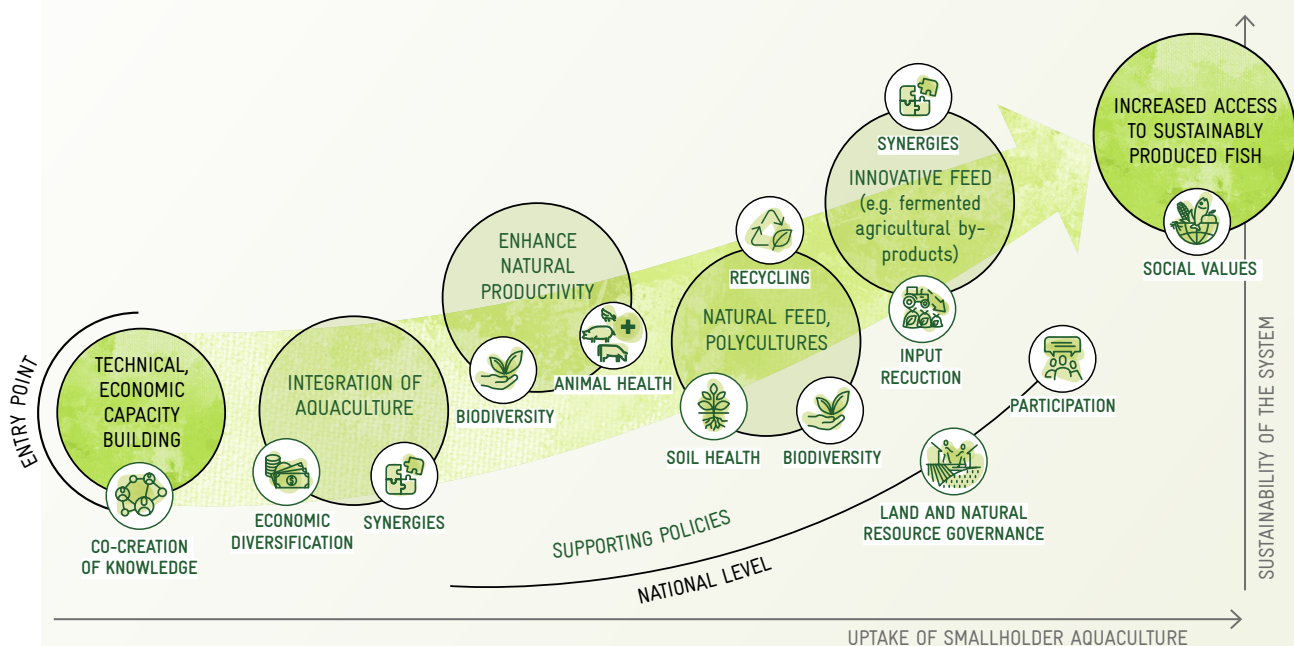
ENTRY POINT

TECHNICAL, ECONOMIC CAPACITY BUILDING

CO-CREATION OF KNOWLEDGE

INTEGRATION OF AQUACULTURE

ECONOMIC DIVERSIFICATION

SYNERGIES

ENHANCE NATURAL PRODUCTIVITY

BIODIVERSITY

ANIMAL HEALTH

RECYCLING

NATURAL FEED, POLYCULTURES

SOIL HEALTH

BIODIVERSITY

SYNERGIES

INNOVATIVE FEED (e.g. fermented agricultural by-products)

INPUT RECUCTION

INCREASED ACCESS TO SUSTAINABLY PRODUCED FISH

SOCIAL VALUES

PARTICIPATION

LAND AND NATURAL RESOURCE GOVERNANCE

SUPPORTING POLICIES

NATIONAL LEVEL

SUSTAINABILITY OF THE SYSTEM

UPTAKE OF SMALLHOLDER AQUACULTURE